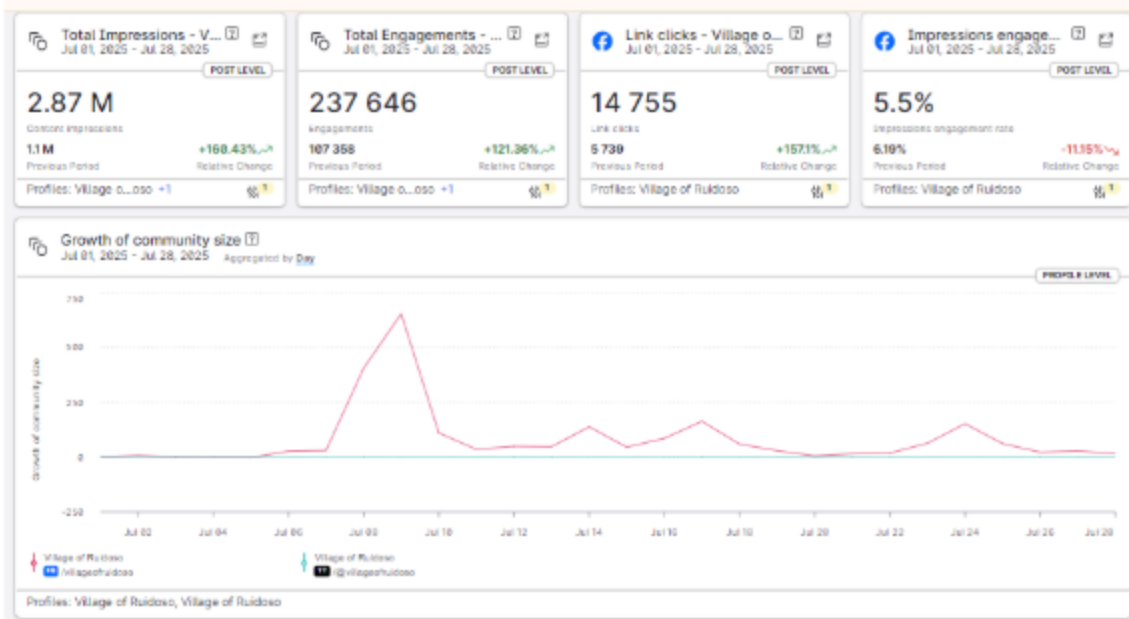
Total Impressions - V...
Jul 01, 2025 - Jul 28, 2025
POST LEVEL
2.87 M
Content impressions
1.1 M
Previous Period
+160.43%
Relative Change
Profiles: Village o...oso +1

Total Engagements - ...
Jul 01, 2025 - Jul 28, 2025
POST LEVEL
237 646
Engagements
107 358
Previous Period
+121.36%
Relative Change
Profiles: Village o...oso +1

Link clicks - Village o...
Jul 01, 2025 - Jul 28, 2025
POST LEVEL
14 755
Link clicks
5 739
Previous Period
+157.1%
Relative Change
Profiles: Village of Ruidoso

Impressions engage...
Jul 01, 2025 - Jul 28, 2025
POST LEVEL
5.5%
Impressions engagement rate
6.19%
Previous Period
-11.15%
Relative Change
Profiles: Village of Ruidoso

Growth of community size
Jul 01, 2025 - Jul 28, 2025 Aggregated by Day
PROFILE LEVEL
750
500
250
0
-250
Growth of community size
Jul 02 Jul 04 Jul 06 Jul 08 Jul 10 Jul 12 Jul 14 Jul 16 Jul 18 Jul 20 Jul 22 Jul 24 Jul 26 Jul 28
Village of Ruidoso
/villageofruidoso
Village of Ruidoso
@villageofruidoso
Profiles: Village of Ruidoso, Village of Ruidoso